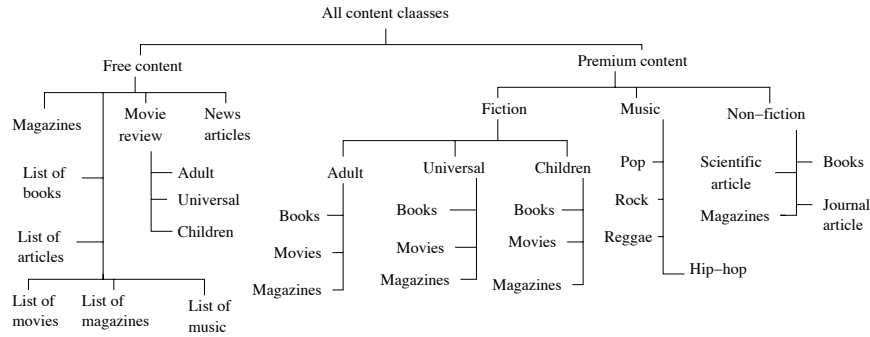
All content claasses

Free content

Magazines

Movie review

News articles

Adult

Universal

Children

List of books

List of articles

List of movies

List of magazines

List of music

Premium content

Fiction

Music

Non−fiction

Adult

Books

Movies

Magazines

Universal

Books

Movies

Magazines

Children

Books

Movies

Magazines

Pop

Rock

Reggae

Hip−hop

Scientific article

Magazines

Books

Journal article